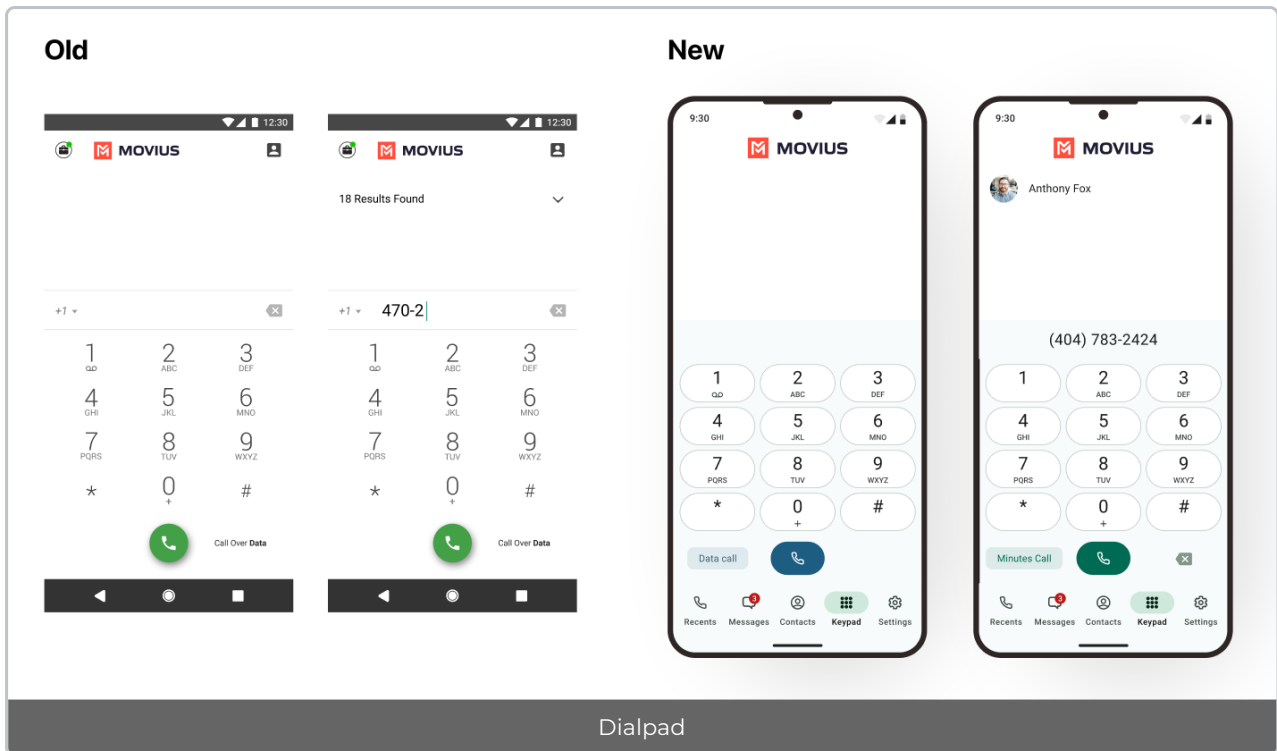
Old

12:30
MOVIUS

+1
1
2 ABC
3 DEF
4 GHI
5 JKL
6 MNO
7 PQRS
8 TUV
9 WXYZ
*
0 +
#
Call Over Data

12:30
MOVIUS
18 Results Found

+1 470-2
1
2 ABC
3 DEF
4 GHI
5 JKL
6 MNO
7 PQRS
8 TUV
9 WXYZ
*
0 +
#
Call Over Data

New

9:30
MOVIUS

1
2 ABC
3 DEF
4 GHI
5 JKL
6 MNO
7 PQRS
8 TUV
9 WXYZ
*
0 +
#
Data call
Recents
3 Messages
Contacts
Keypad
Settings

9:30
MOVIUS
Anthony Fox
(404) 783-2424
1
2 ABC
3 DEF
4 GHI
5 JKL
6 MNO
7 PQRS
8 TUV
9 WXYZ
*
0 +
#
Minutes Call
Recents
3 Messages
Contacts
Keypad
Settings

Dialpad